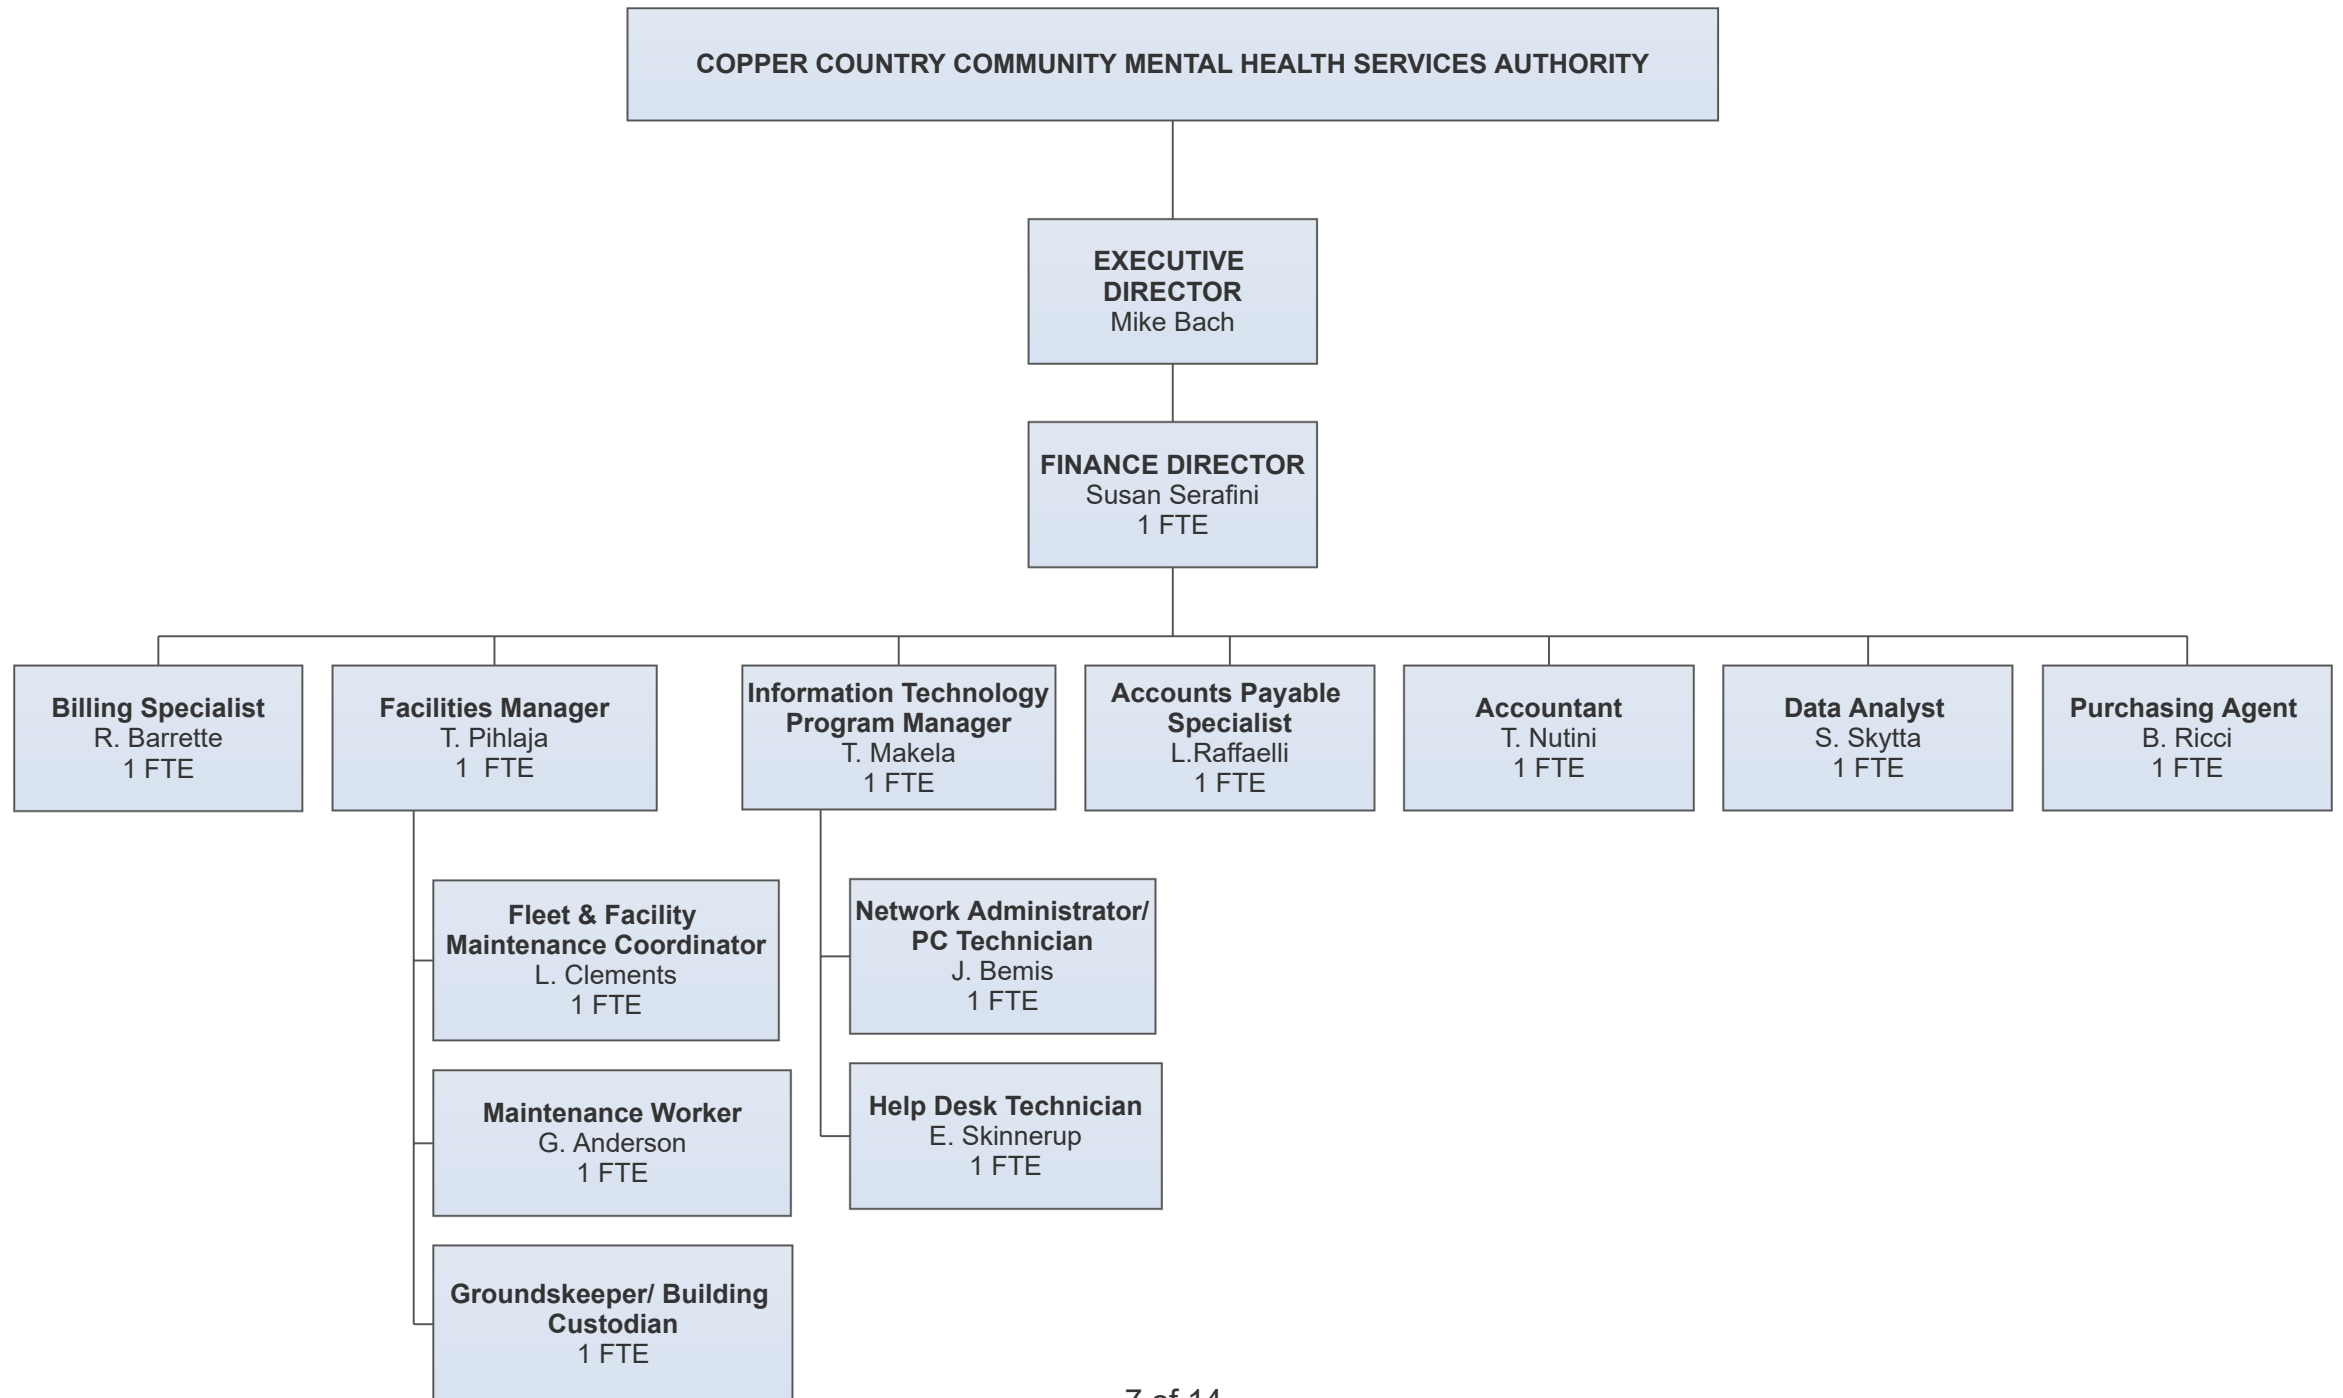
COPPER COUNTRY COMMUNITY MENTAL HEALTH SERVICES AUTHORITY

EXECUTIVE DIRECTOR
Mike Bach

FINANCE DIRECTOR
Susan Serafini
1 FTE

Billing Specialist
R. Barrette
1 FTE

Facilities Manager
T. Pihlaja
1 FTE

Information Technology Program Manager
T. Makela
1 FTE

Accounts Payable Specialist
L.Raffaelli
1 FTE

Accountant
T. Nutini
1 FTE

Data Analyst
S. Skytta
1 FTE

Purchasing Agent
B. Ricci
1 FTE

Fleet & Facility Maintenance Coordinator
L. Clements
1 FTE

Maintenance Worker
G. Anderson
1 FTE

Groundskeeper/ Building Custodian
1 FTE

Network Administrator/ PC Technician
J. Bemis
1 FTE

Help Desk Technician
E. Skinnerup
1 FTE

7 of 14